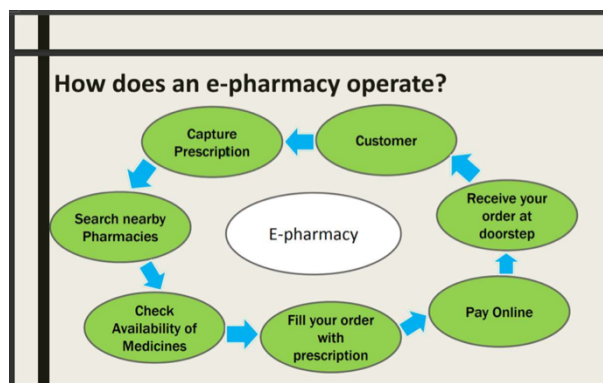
How does an e-pharmacy operate?

Customer

Capture Prescription

Search nearby Pharmacies

E-pharmacy

Check Availability of Medicines

Fill your order with prescription

Pay Online

Receive your order at doorstep